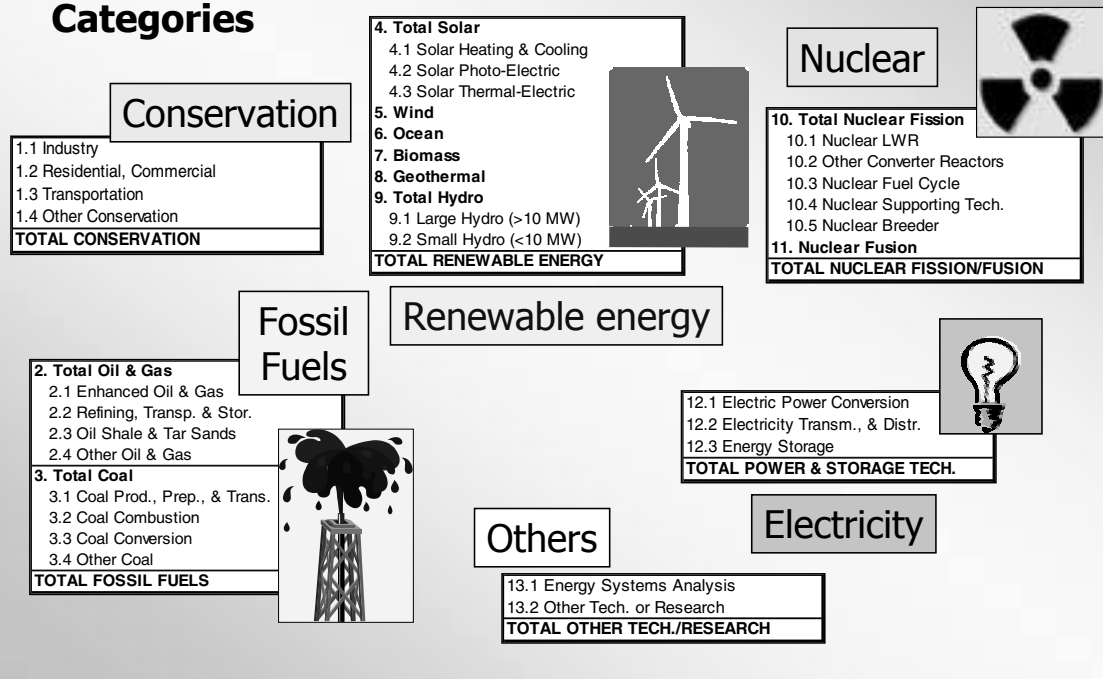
**Categories**

Conservation

1.1 Industry
1.2 Residential, Commercial
1.3 Transportation
1.4 Other Conservation
**TOTAL CONSERVATION**

**4. Total Solar**
4.1 Solar Heating & Cooling
4.2 Solar Photo-Electric
4.3 Solar Thermal-Electric
**5. Wind**
**6. Ocean**
**7. Biomass**
**8. Geothermal**
**9. Total Hydro**
9.1 Large Hydro (>10 MW)
9.2 Small Hydro (<10 MW)
**TOTAL RENEWABLE ENERGY**

Renewable energy

Nuclear

**10. Total Nuclear Fission**
10.1 Nuclear LWR
10.2 Other Converter Reactors
10.3 Nuclear Fuel Cycle
10.4 Nuclear Supporting Tech.
10.5 Nuclear Breeder
**11. Nuclear Fusion**
**TOTAL NUCLEAR FISSION/FUSION**

Fossil Fuels

**2. Total Oil & Gas**
2.1 Enhanced Oil & Gas
2.2 Refining, Transp. & Stor.
2.3 Oil Shale & Tar Sands
2.4 Other Oil & Gas
**3. Total Coal**
3.1 Coal Prod., Prep., & Trans.
3.2 Coal Combustion
3.3 Coal Conversion
3.4 Other Coal
**TOTAL FOSSIL FUELS**

12.1 Electric Power Conversion
12.2 Electricity Transm., & Distr.
12.3 Energy Storage
**TOTAL POWER & STORAGE TECH.**

Electricity

Others

13.1 Energy Systems Analysis
13.2 Other Tech. or Research
**TOTAL OTHER TECH./RESEARCH**